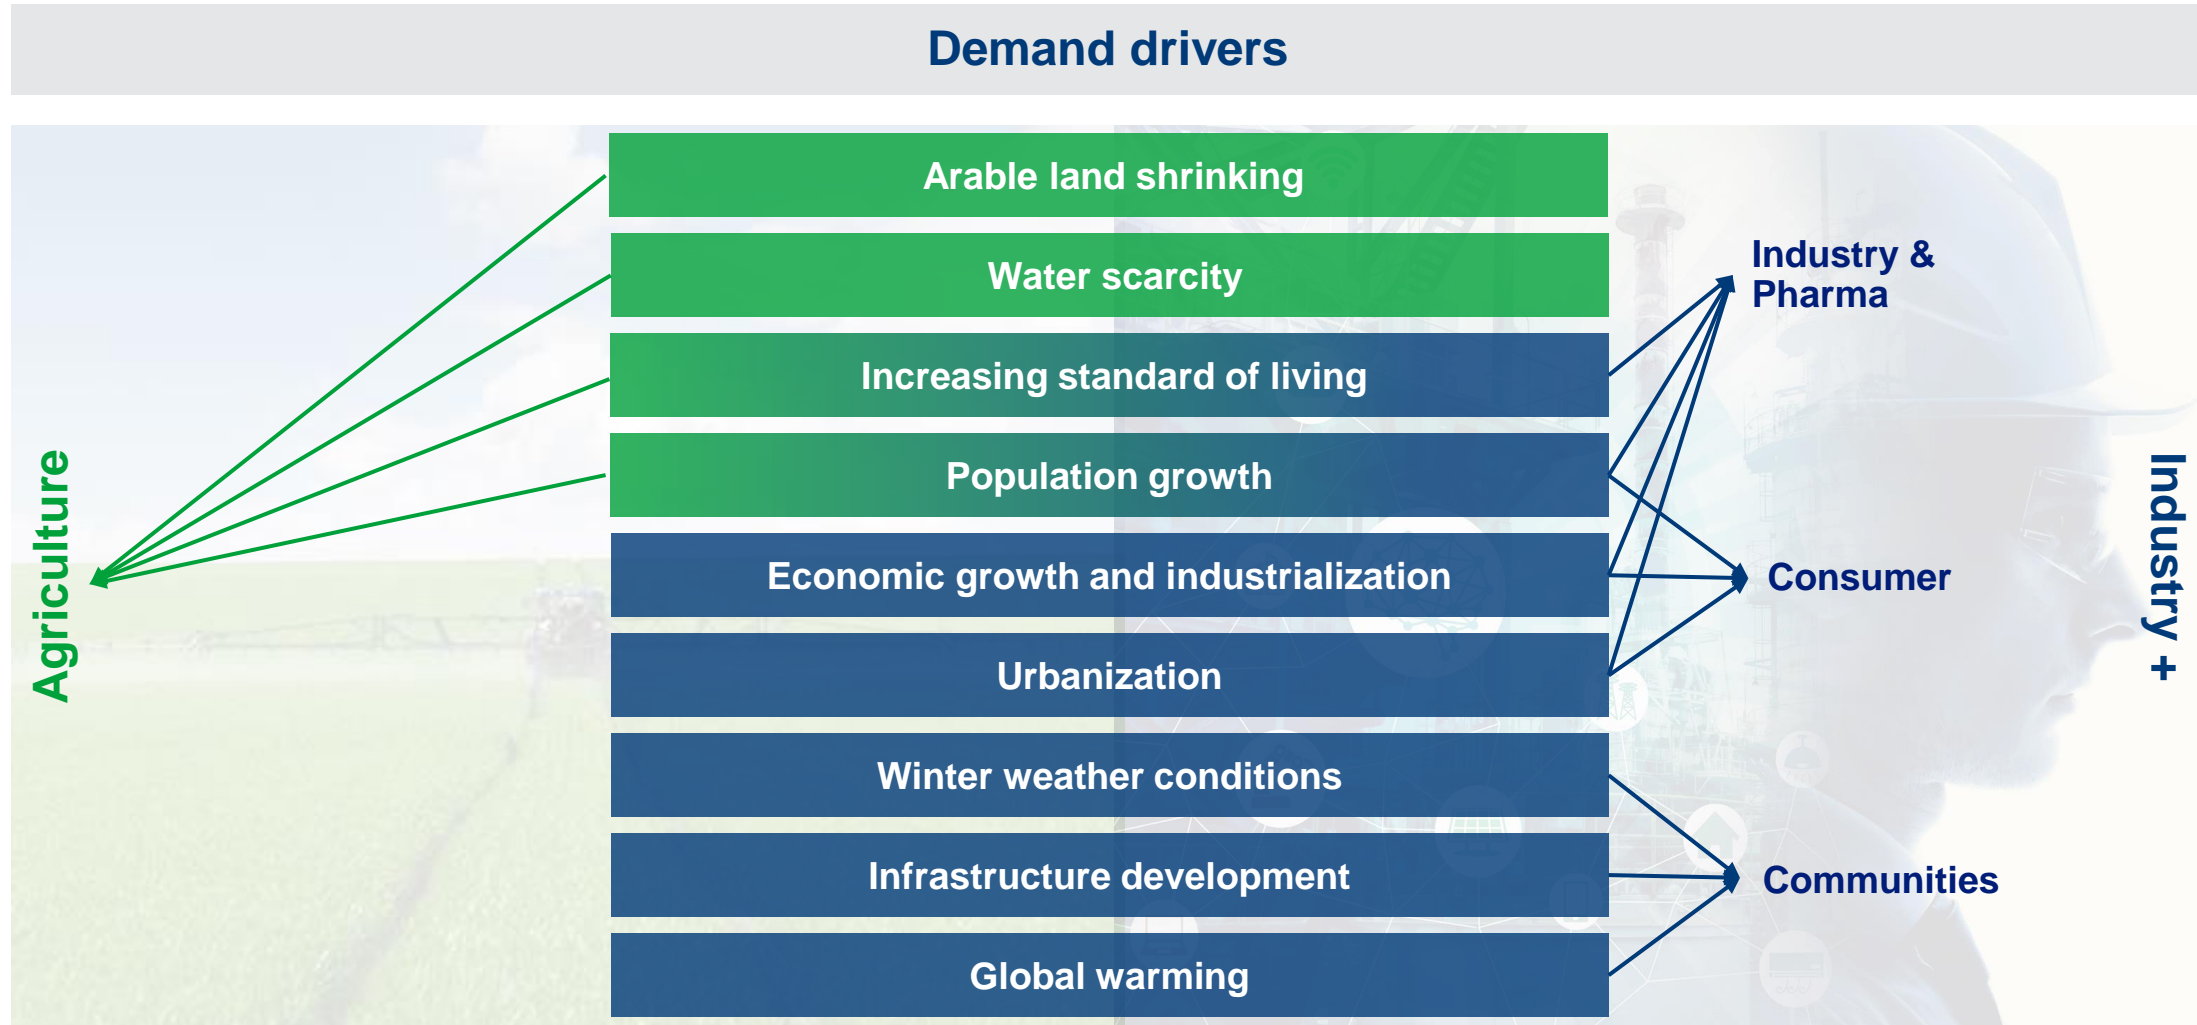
Demand drivers

Agriculture

Arable land shrinking

Water scarcity

Increasing standard of living

Population growth

Economic growth and industrialization

Urbanization

Winter weather conditions

Infrastructure development

Global warming

Industry & Pharma

Consumer

Communities

Industry +